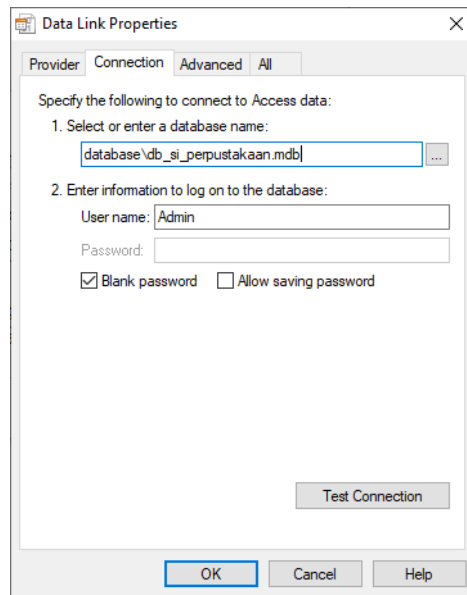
Data Link Properties

Provider Connection Advanced All

Specify the following to connect to Access data:

1. Select or enter a database name:

database\db_si_perpustakaan.mdb ...

2. Enter information to log on to the database:

User name: Admin

Password:

Blank password Allow saving password

Test Connection

OK Cancel Help